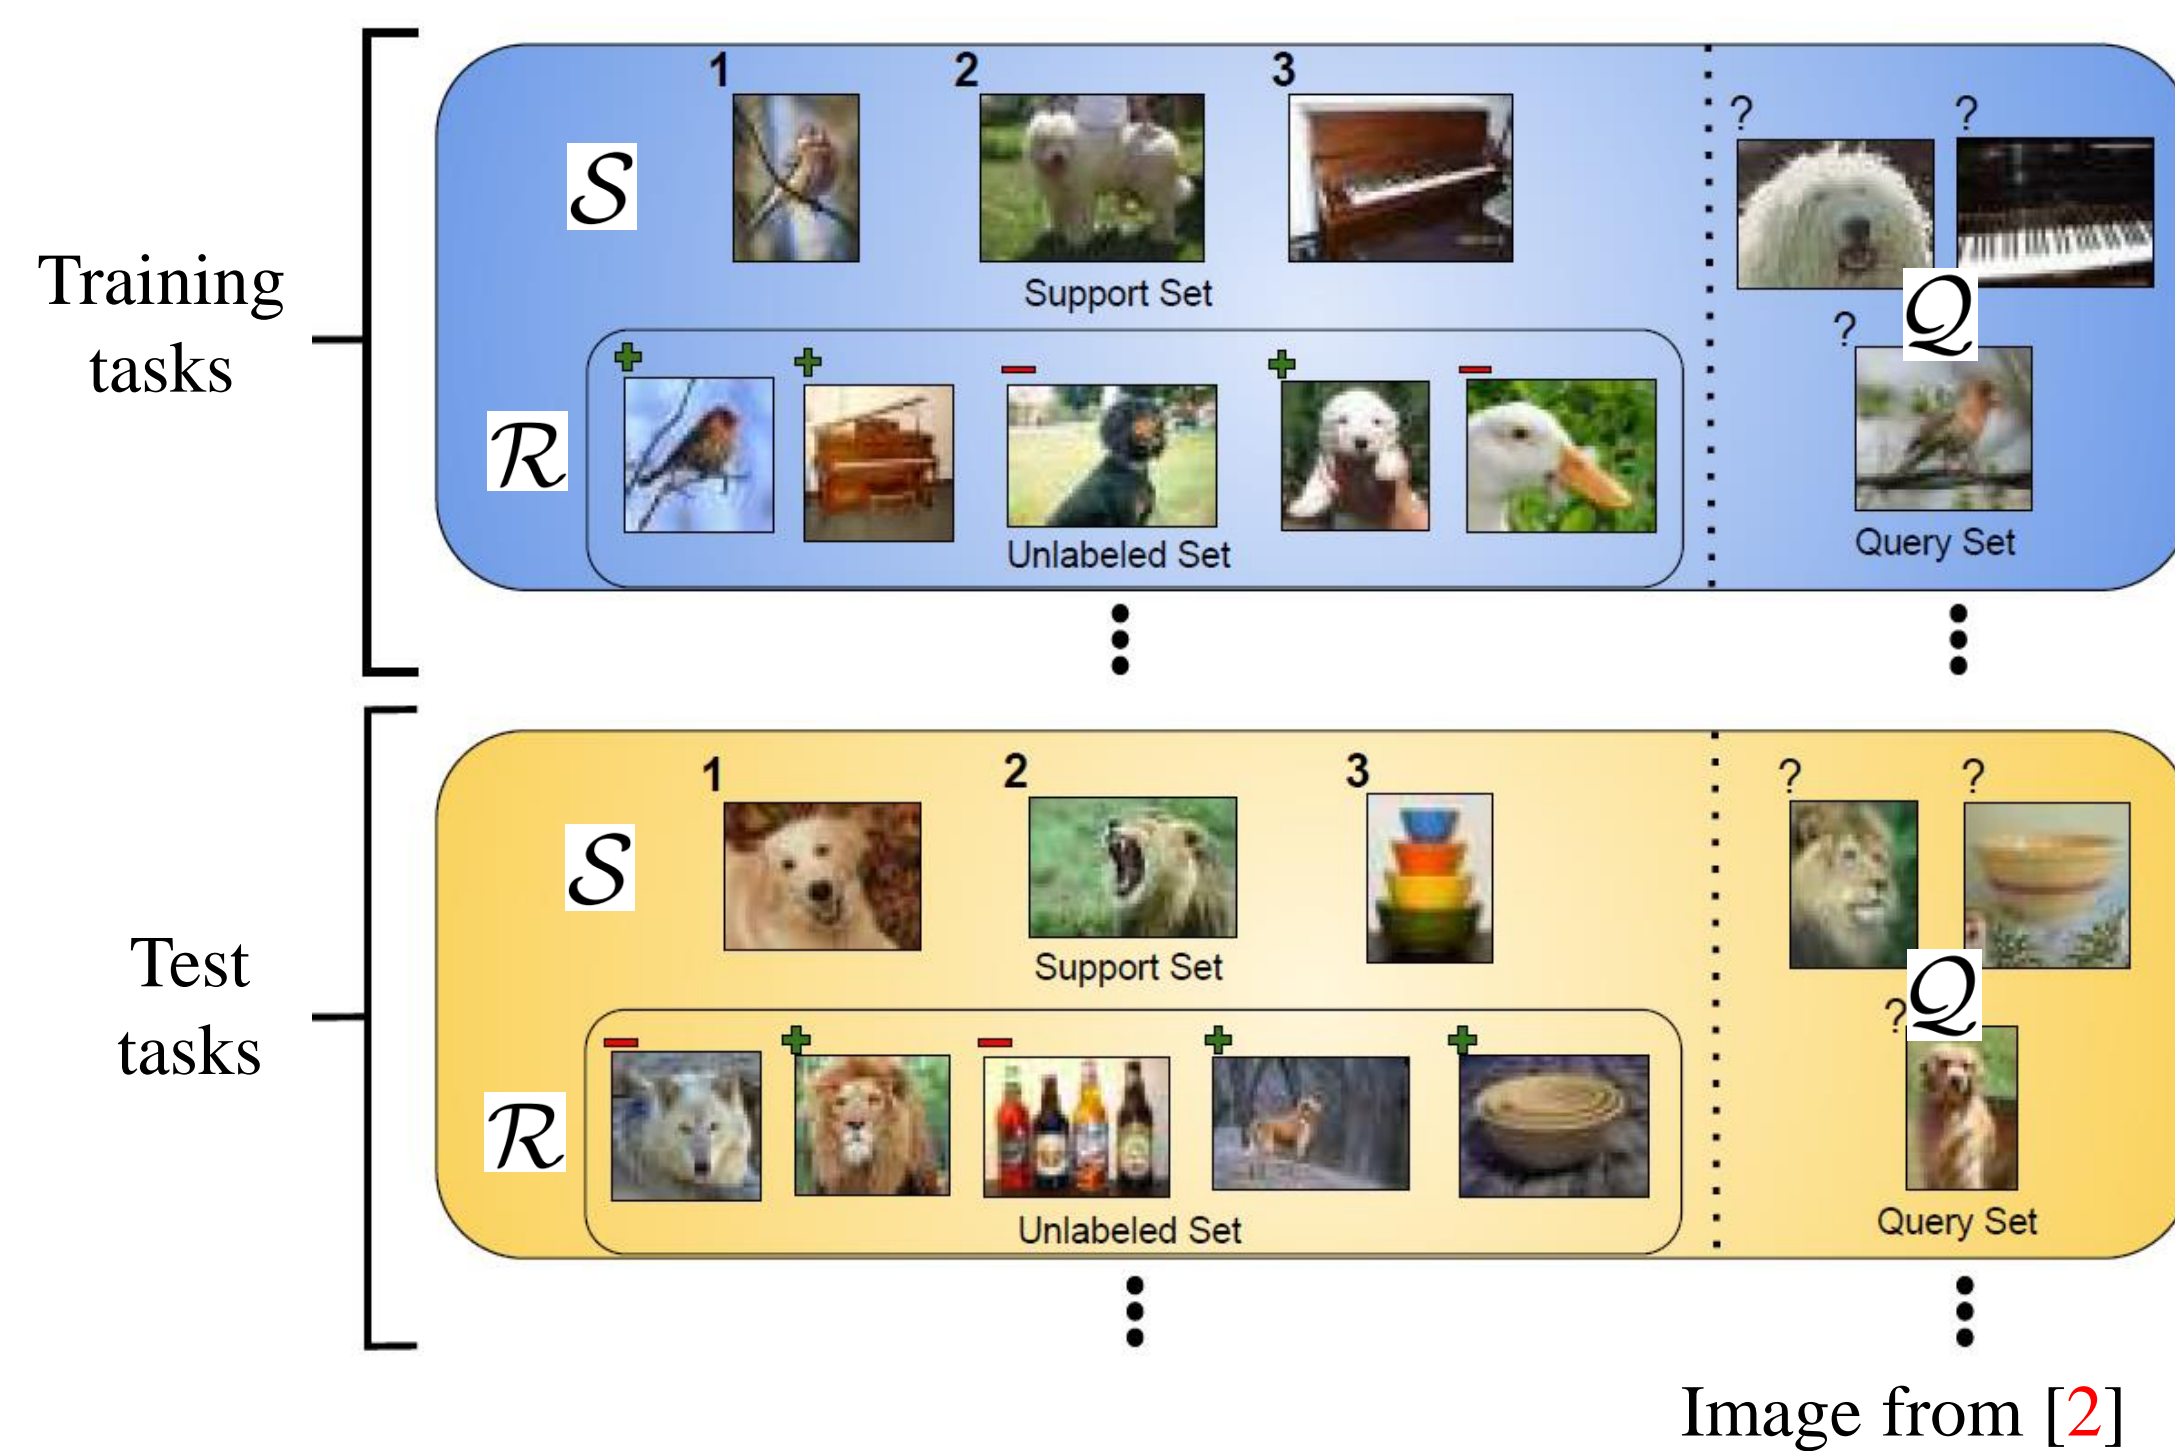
Training tasks

1 2 3

$\mathcal{S}$

Support Set

? ?

$\mathcal{Q}$

?

$\mathcal{R}$

+ + − + −

Unlabeled Set

Query Set

Test tasks

1 2 3

$\mathcal{S}$

Support Set

? ?

$\mathcal{Q}$

?

$\mathcal{R}$

− + − + +

Unlabeled Set

Query Set

Image from [2]